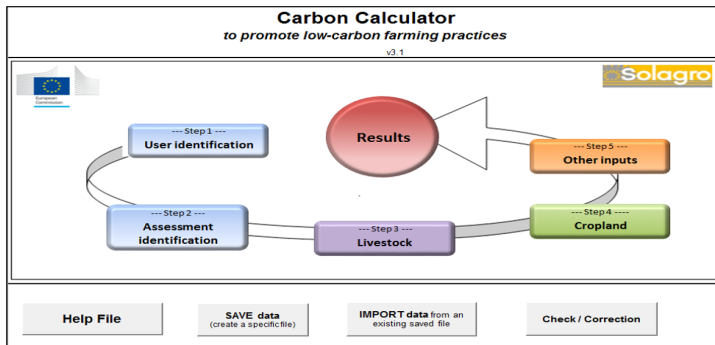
Carbon Calculator
to promote low-carbon farming practices
v3.1

European Commission

Solagro

Results

--- Step 1 ---
User identification

--- Step 5 ---
Other inputs

--- Step 2 ---
Assessment identification

--- Step 3 ---
Livestock

--- Step 4 ---
Cropland

Help File

SAVE data (create a specific file)

IMPORT data from an existing saved file

Check / Correction